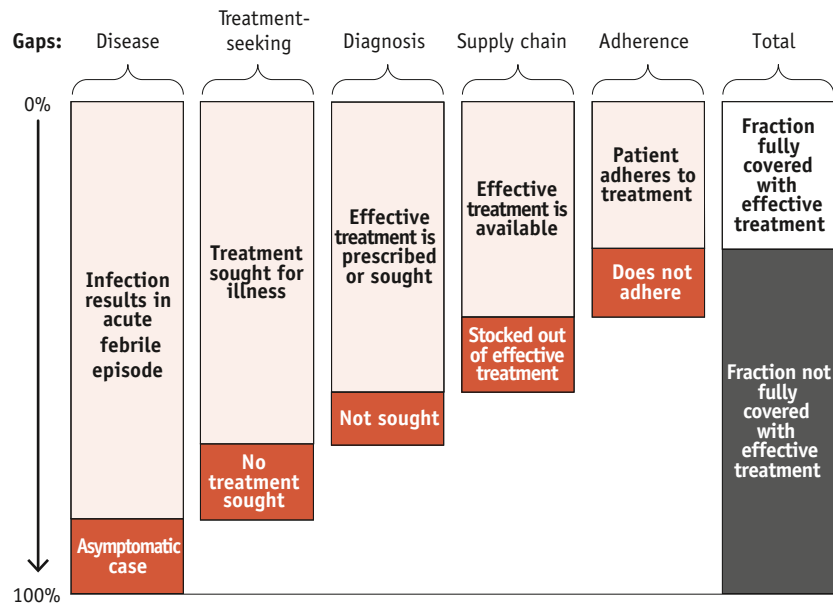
Gaps: Disease Treatment-seeking Diagnosis Supply chain Adherence Total

0%

Infection results in acute febrile episode

Asymptomatic case

Treatment sought for illness

No treatment sought

Effective treatment is prescribed or sought

Not sought

Effective treatment is available

Stocked out of effective treatment

Patient adheres to treatment

Does not adhere

Fraction fully covered with effective treatment

Fraction not fully covered with effective treatment

100%